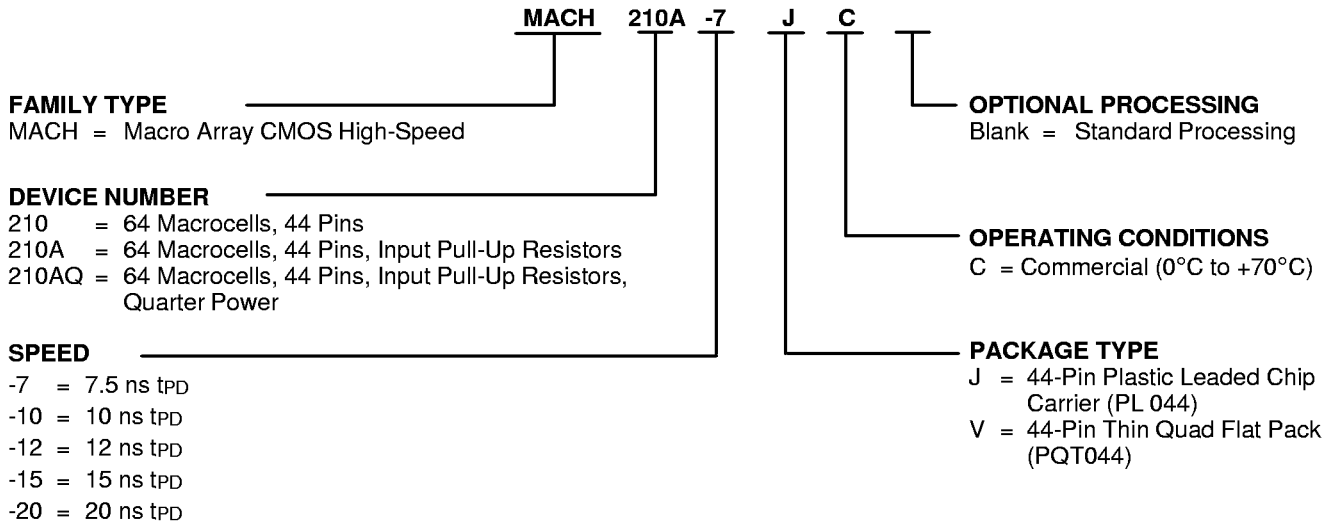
MACH 210A -7 J C

FAMILY TYPE
MACH = Macro Array CMOS High-Speed

DEVICE NUMBER
210 = 64 Macrocells, 44 Pins
210A = 64 Macrocells, 44 Pins, Input Pull-Up Resistors
210AQ = 64 Macrocells, 44 Pins, Input Pull-Up Resistors, Quarter Power

SPEED
-7 = 7.5 ns $t_{PD}$
-10 = 10 ns $t_{PD}$
-12 = 12 ns $t_{PD}$
-15 = 15 ns $t_{PD}$
-20 = 20 ns $t_{PD}$

OPTIONAL PROCESSING
Blank = Standard Processing

OPERATING CONDITIONS
C = Commercial (0°C to +70°C)

PACKAGE TYPE
J = 44-Pin Plastic Leaded Chip Carrier (PL 044)
V = 44-Pin Thin Quad Flat Pack (PQT044)